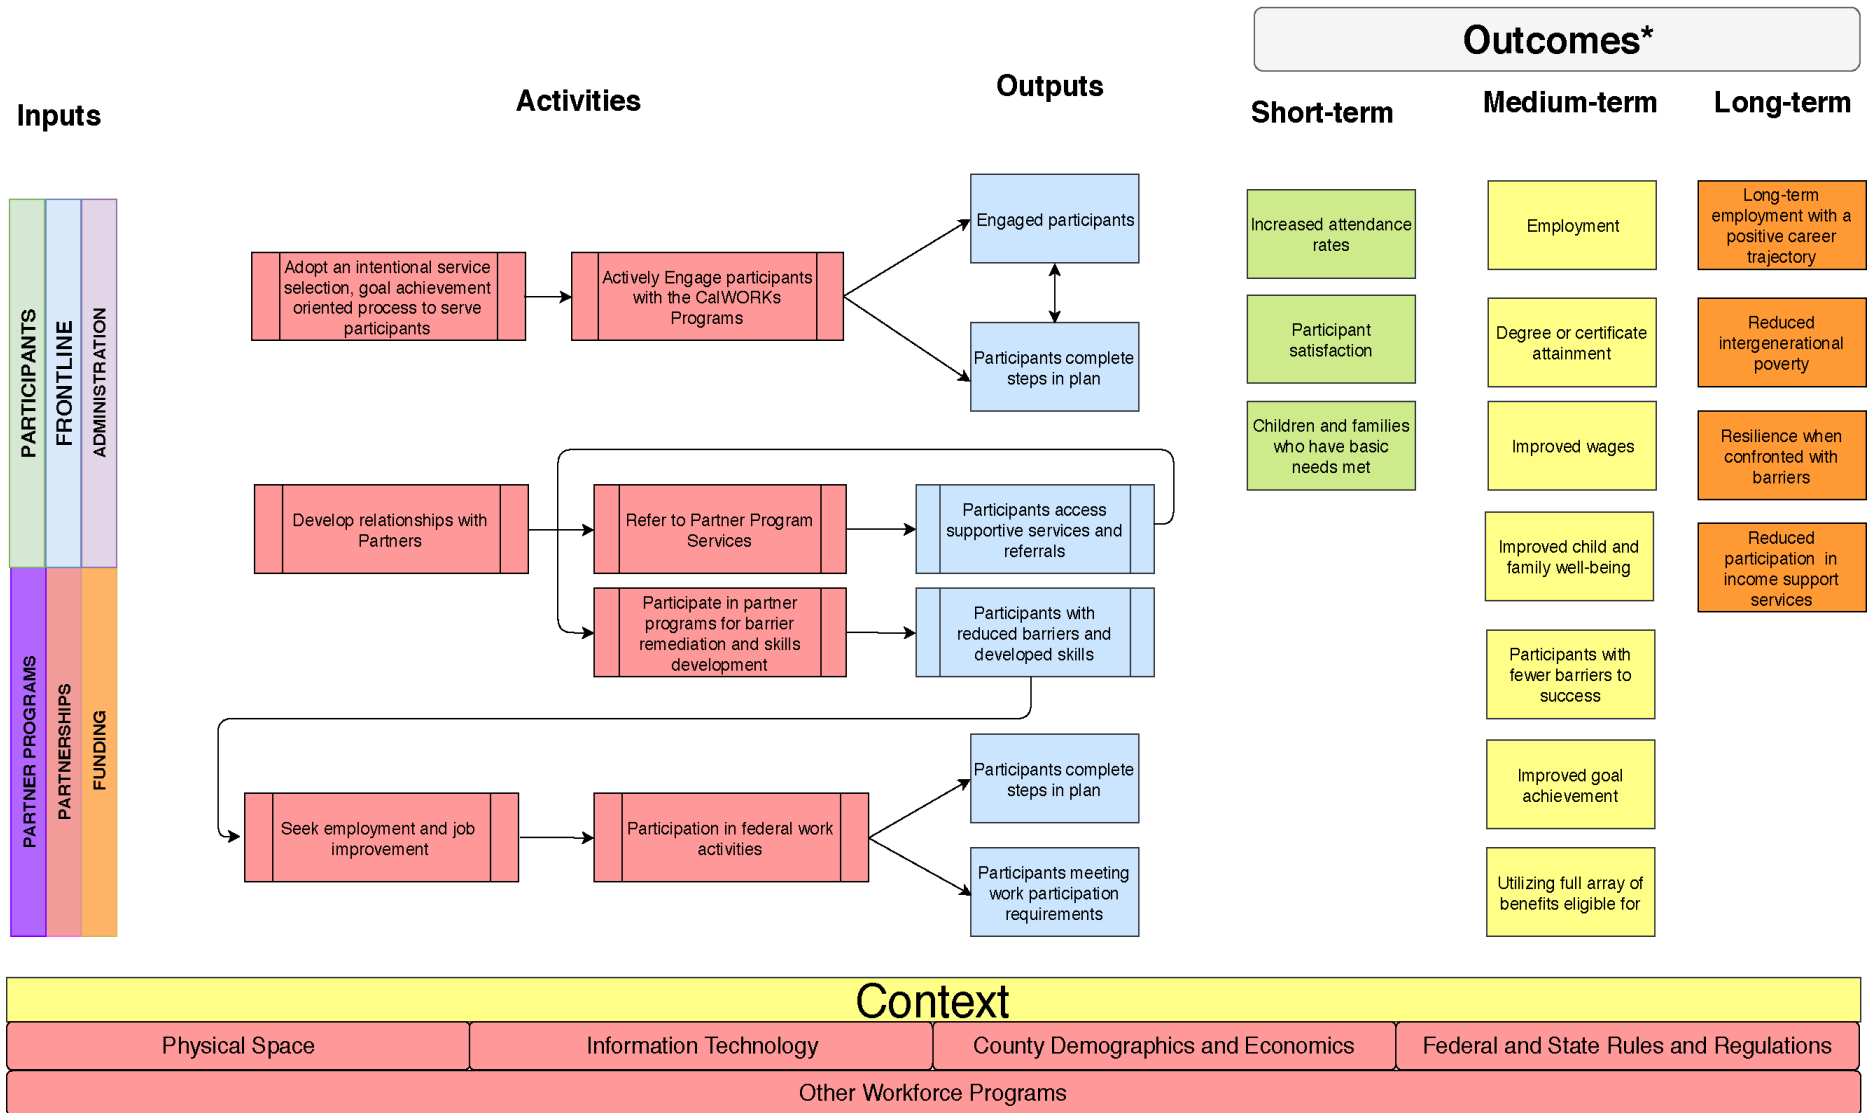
Outcomes*

Inputs

Activities

Outputs

Short-term

Medium-term

Long-term

PARTICIPANTS

FRONTLINE

ADMINISTRATION

PARTNER PROGRAMS

PARTNERSHIPS

FUNDING

Adopt an intentional service selection, goal achievement oriented process to serve participants

Actively Engage participants with the CalWORKs Programs

Engaged participants

Participants complete steps in plan

Develop relationships with Partners

Refer to Partner Program Services

Participants access supportive services and referrals

Participate in partner programs for barrier remediation and skills development

Participants with reduced barriers and developed skills

Seek employment and job improvement

Participation in federal work activities

Participants complete steps in plan

Participants meeting work participation requirements

Increased attendance rates

Participant satisfaction

Children and families who have basic needs met

Employment

Degree or certificate attainment

Improved wages

Improved child and family well-being

Participants with fewer barriers to success

Improved goal achievement

Utilizing full array of benefits eligible for

Long-term employment with a positive career trajectory

Reduced intergenerational poverty

Resilience when confronted with barriers

Reduced participation in income support services

Context

Physical Space

Information Technology

County Demographics and Economics

Federal and State Rules and Regulations

Other Workforce Programs